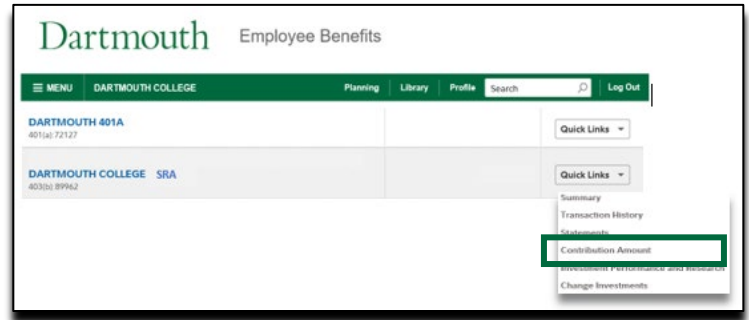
Dartmouth Employee Benefits

MENU DARTMOUTH COLLEGE Planning Library Profile Search Log Out

DARTMOUTH 401A
401(a) 72127

Quick Links

DARTMOUTH COLLEGE SRA
403(b) 89962

Quick Links

Summary
Transaction History
Statements
Contribution Amount
Investment Performance and Research
Change Investments